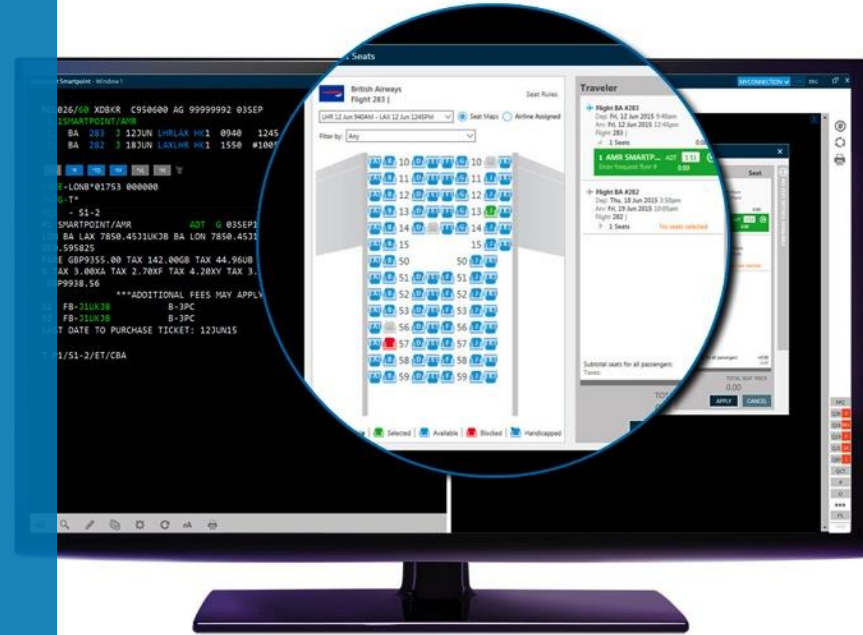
Smartpoint · Window 1

026/60 XDBKR C950600 AG 99999992 03SEP
1SMARTPOINT/AMR
BA 283 J 12JUN LHRLAX HK1 0940 1245
BA 282 J 18JUN LAXLHR HK1 1550 #100

E-LON8*01753 000000
G-T*
- S1-2
SMARTPOINT/AMR ADT G 03SEP1
BA LAX 7850.45J1UKJB BA LON 7850.45J1
.595825
E GBP9355.00 TAX 142.00GB TAX 44.96UB
AX 3.00XA TAX 2.70XF TAX 4.20XY TAX 3.
P9938.56
***ADDITIONAL FEES MAY APPLY
FB-J1UKJB B-3PC
FB-J1UKJB B-3PC
T DATE TO PURCHASE TICKET: 12JUN15

1/S1-2/ET/CBA

Seats

British Airways
Flight 283 |
Seat Rules
LHR 12 Jun 940AM - LAX 12 Jun 1245PM
Seat Maps
Airline Assigned
Filter by: Any

10 10
11 11
12 12
13 13
14 14
15 15
50 50
51 51
52 52
53 53
56 56
57 57
58 58
59 59

Selected Available Blocked Handicapped

Traveler
Flight BA #283
Dep: Fri, 12 Jun 2015 9:40am
Arr: Fri, 12 Jun 2015 12:45pm
Flight 283 |
1 Seats
1 AMR SMARTP... ADT
Enter frequent flyer #
0.00
Flight BA #282
Dep: Thu, 18 Jun 2015 3:50pm
Arr: Fri, 19 Jun 2015 10:05am
Flight 282 |
1 Seats
No seats selected
Subtotal seats for all passengers:
Taxes:
TOTAL SEAT PRICE
0.00
APPLY
CANCEL
MYCONNECTION
Seat